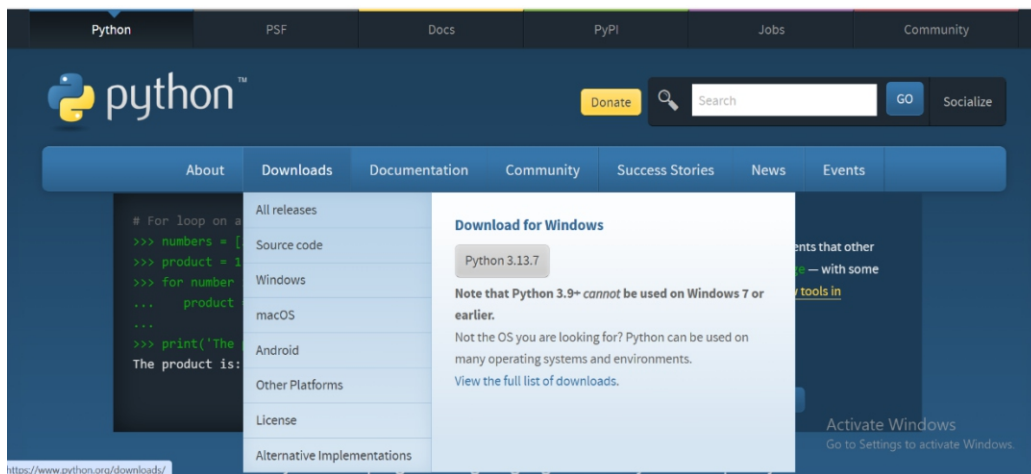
Python PSF Docs PyPI Jobs Community

python™

Donate Search GO Socialize

About Downloads Documentation Community Success Stories News Events

# For loop on a
>>> numbers = [
>>> product = 1
>>> for number
... product
...
>>> print('The
The product is:

All releases
Source code
Windows
macOS
Android
Other Platforms
License
Alternative Implementations

Download for Windows

Python 3.13.7

Note that Python 3.9+ *cannot* be used on Windows 7 or earlier.

Not the OS you are looking for? Python can be used on many operating systems and environments.

View the full list of downloads.

ents that other
e — with some
y tools in

Activate Windows
Go to Settings to activate Windows.

https://www.python.org/downloads/